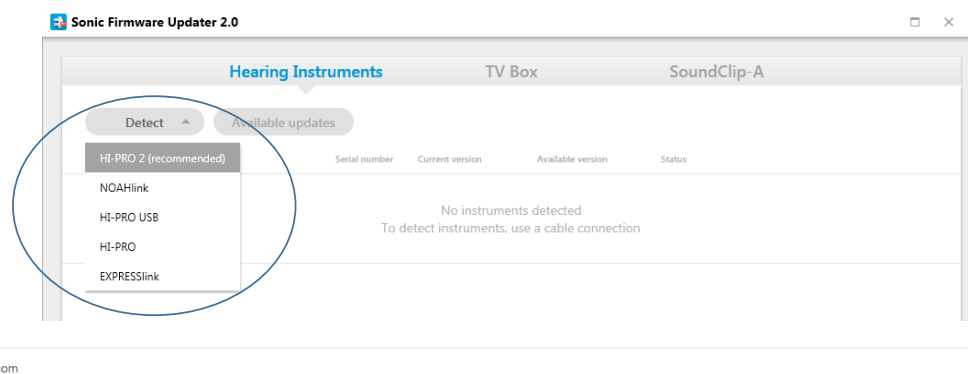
Sonic Firmware Updater 2.0

Hearing Instruments TV Box SoundClip-A

Detect Available updates

HI-PRO 2 (recommended)
NOAHlink
HI-PRO USB
HI-PRO
EXPRESSlink

Serial number Current version Available version Status

No instruments detected
To detect instruments, use a cable connection

om